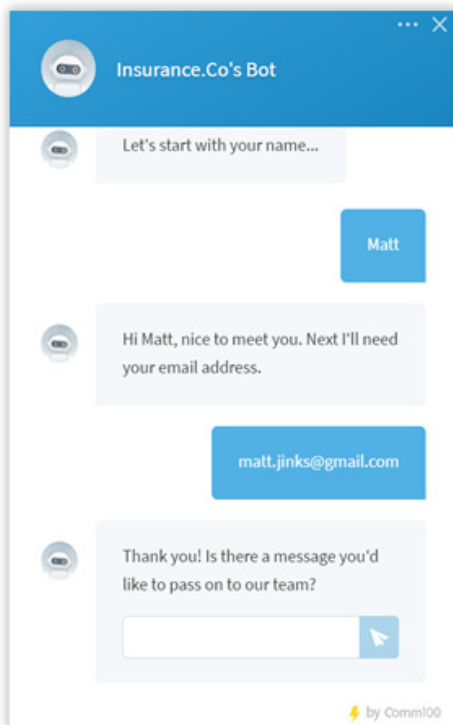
··· ✕

Insurance.Co's Bot

Let's start with your name...

Matt

Hi Matt, nice to meet you. Next I'll need your email address.

matt.jinks@gmail.com

Thank you! Is there a message you'd like to pass on to our team?

by Comm100